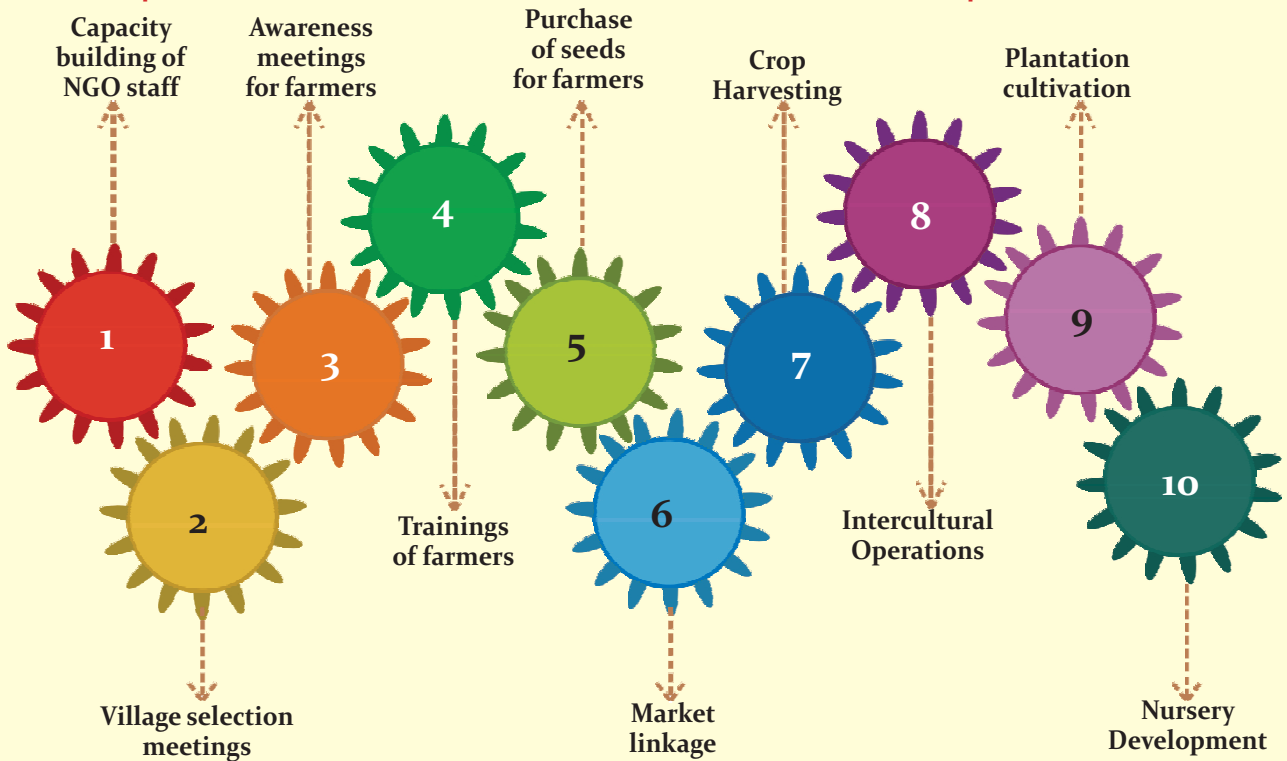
Capacity building of NGO staff

Awareness meetings for farmers

Purchase of seeds for farmers

Crop Harvesting

Plantation cultivation

4

8

1

3

5

7

9

2

6

10

Trainings of farmers

Intercultural Operations

Village selection meetings

Market linkage

Nursery Development